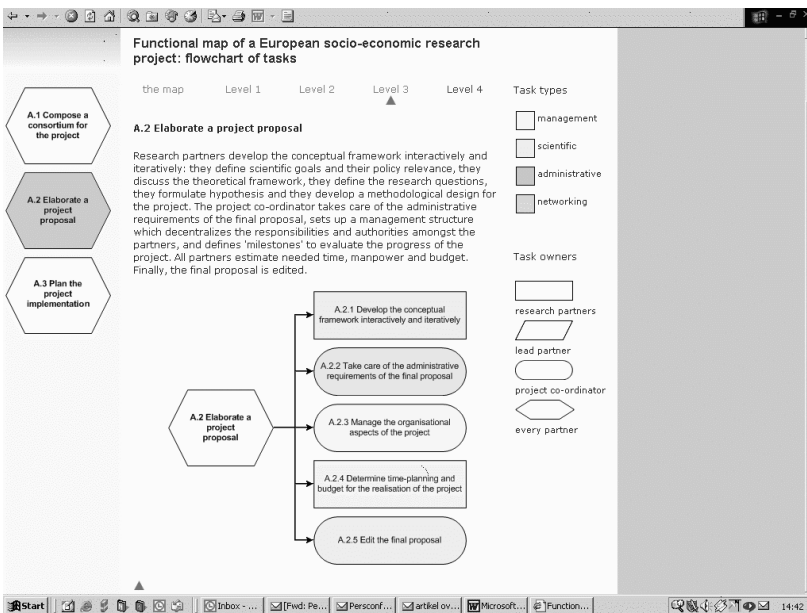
Functional map of a European socio-economic research project: flowchart of tasks

the map Level 1 Level 2 Level 3 Level 4

Task types

management

scientific

administrative

networking

A.1 Compose a consortium for the project

A.2 Elaborate a project proposal

A.3 Plan the project implementation

A.2 Elaborate a project proposal

Research partners develop the conceptual framework interactively and iteratively: they define scientific goals and their policy relevance, they discuss the theoretical framework, they define the research questions, they formulate hypothesis and they develop a methodological design for the project. The project co-ordinator takes care of the administrative requirements of the final proposal, sets up a management structure which decentralizes the responsibilities and authorities amongst the partners, and defines 'milestones' to evaluate the progress of the project. All partners estimate needed time, manpower and budget. Finally, the final proposal is edited.

Task owners

research partners

lead partner

project co-ordinator

every partner

A.2 Elaborate a project proposal

A.2.1 Develop the conceptual framework interactively and iteratively

A.2.2 Take care of the administrative requirements of the final proposal

A.2.3 Manage the organisational aspects of the project

A.2.4 Determine time-planning and budget for the realisation of the project

A.2.5 Edit the final proposal

Start | Inbox - ... | [Fwd: Pe... | Persconf... | artikel ov... | Microsoft... | Function... | 14:42